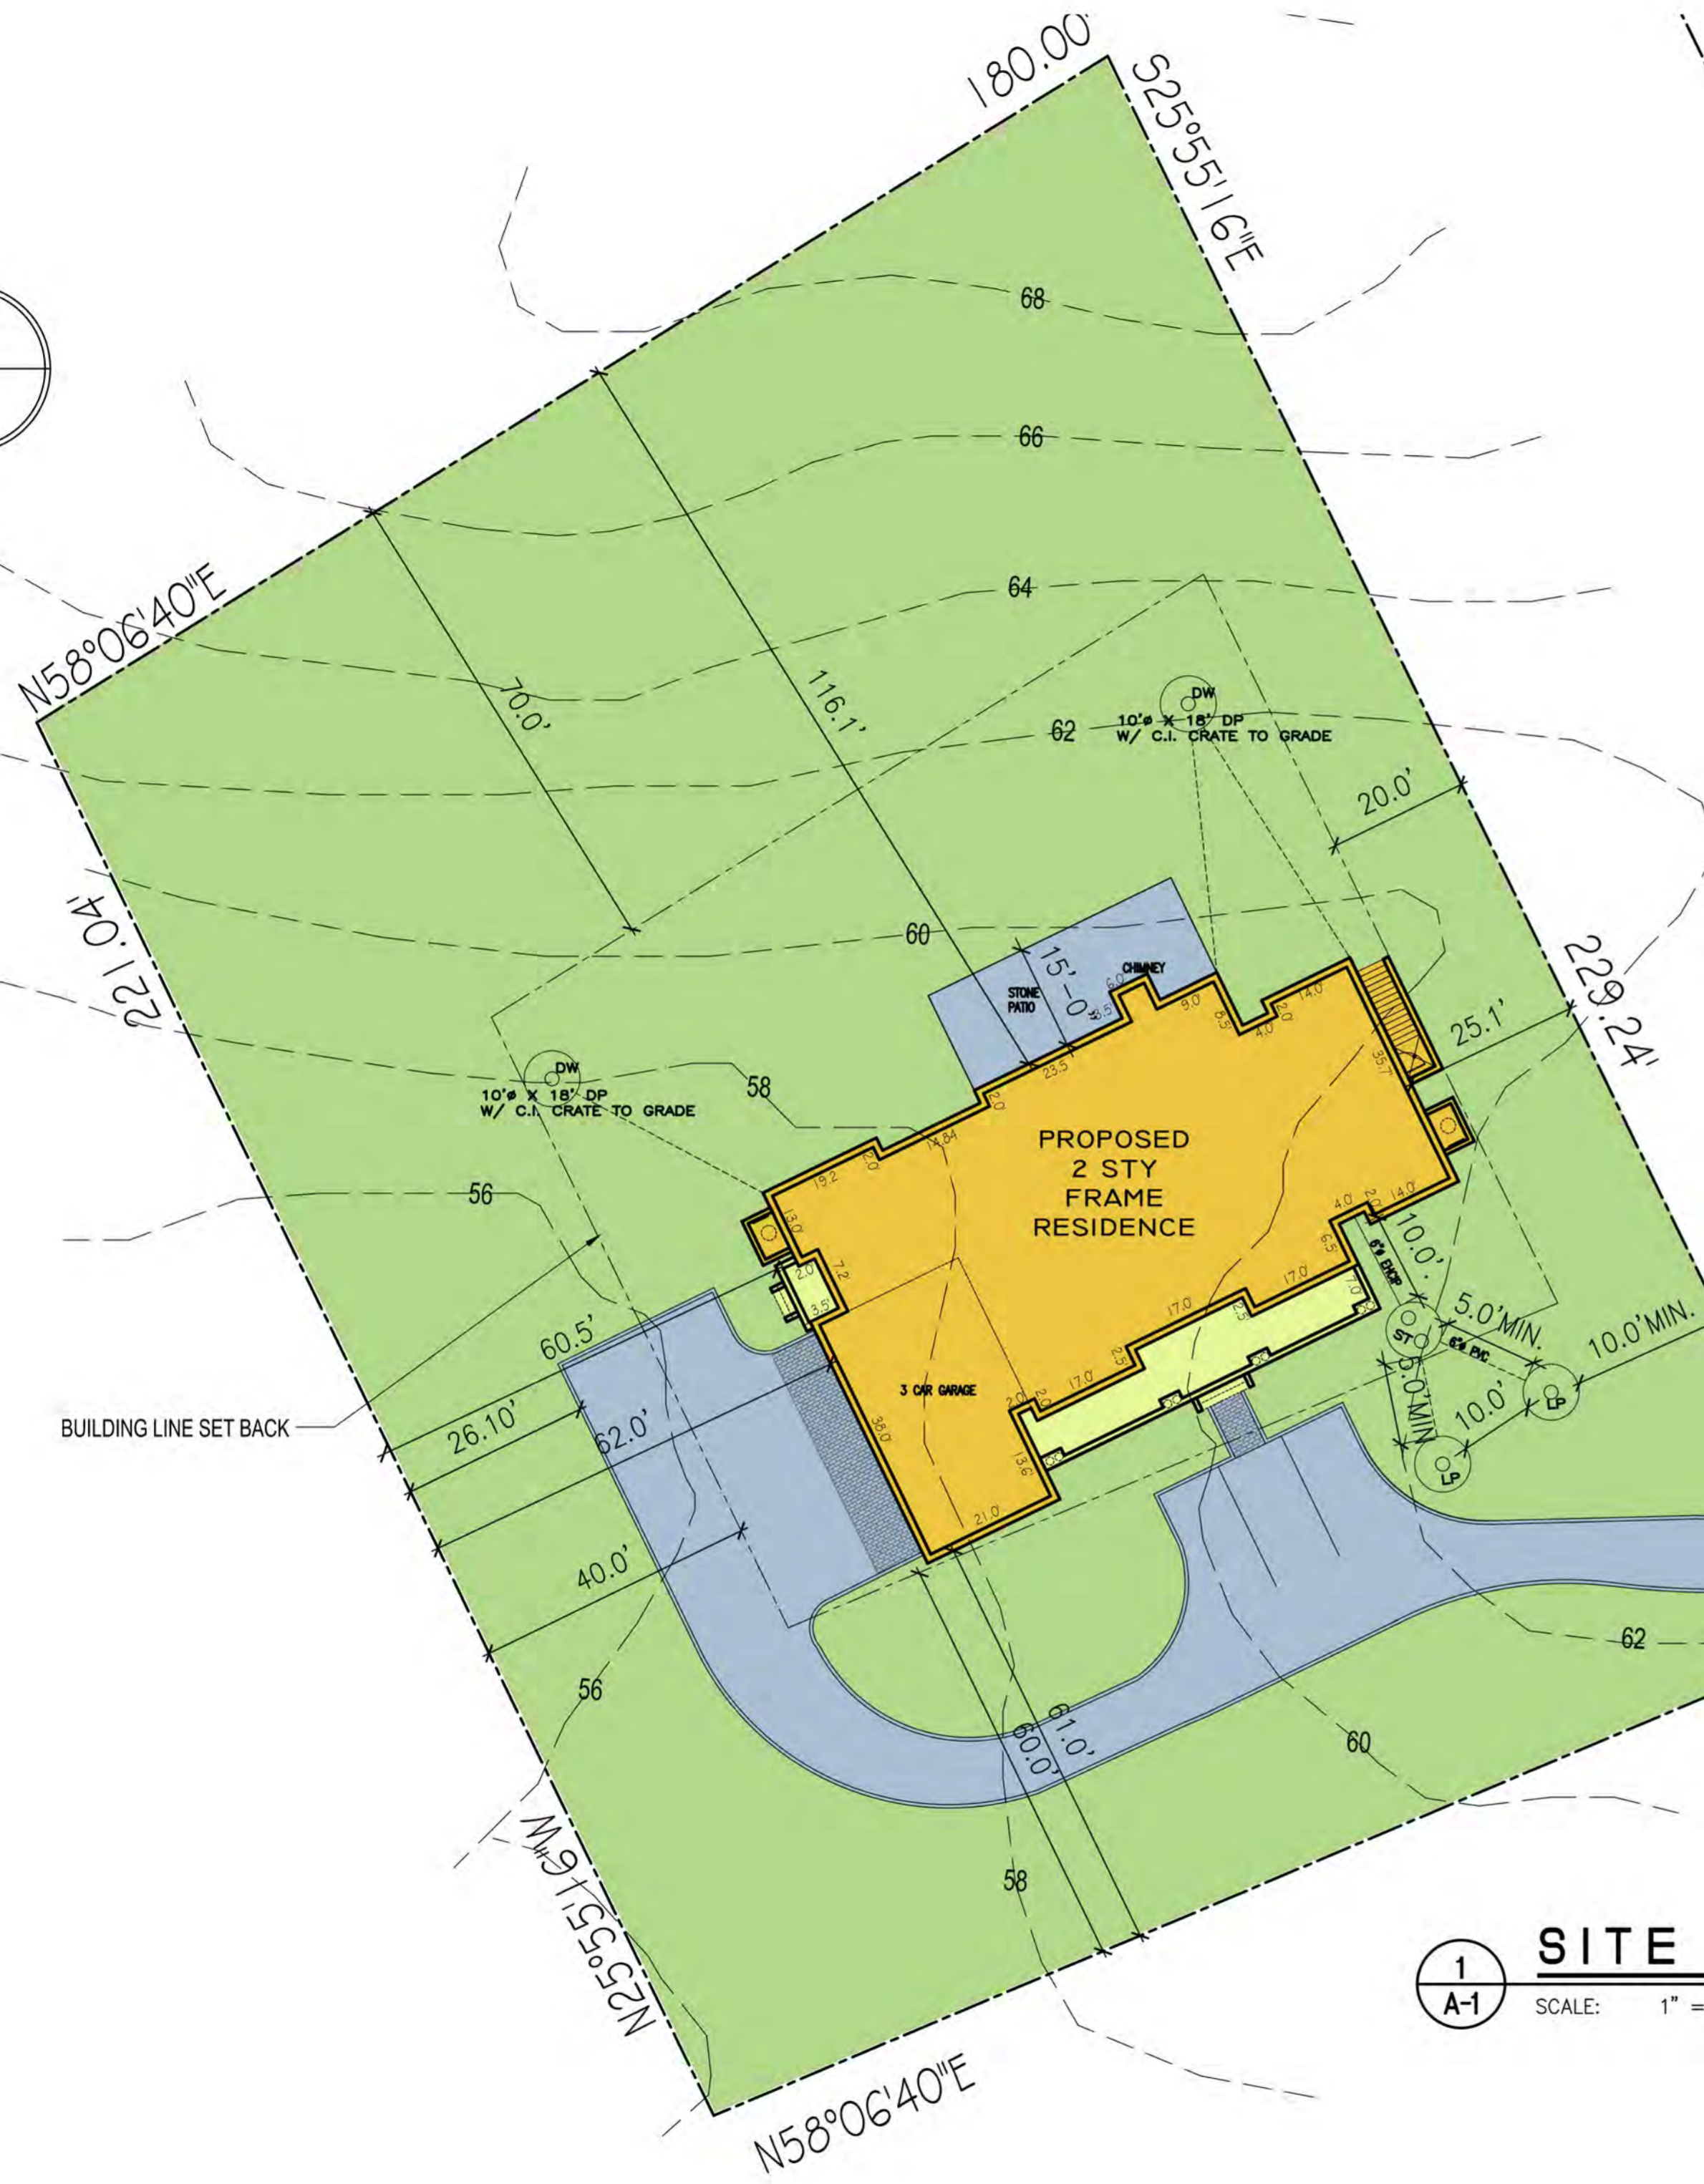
180.00'

S25°55'16"E

68

66

64

N58°06'40"E

70.0'

116.1'

DW
10'ø X 18' DP
W/ C.I. CRATE TO GRADE

62

20.0'

221.04'

60

15'-0"

STONE PATIO

CHIMNEY

229.24'

25.1'

DW
10'ø X 18' DP
W/ C.I. CRATE TO GRADE

58

PROPOSED
2 STY
FRAME
RESIDENCE

56

6"ø EHCP

10.0'

5.0'MIN.

10.0'MIN.

ST

6"ø PVC

5.0'MIN

60.5'

3 CAR GARAGE

BUILDING LINE SET BACK

26.10'

62.0'

10.0'

LP

LP

40.0'

62

56

61.0'

60.0'

60

N25°55'16"W

58

1
A-1

SITE

SCALE: 1" =

N58°06'40"E